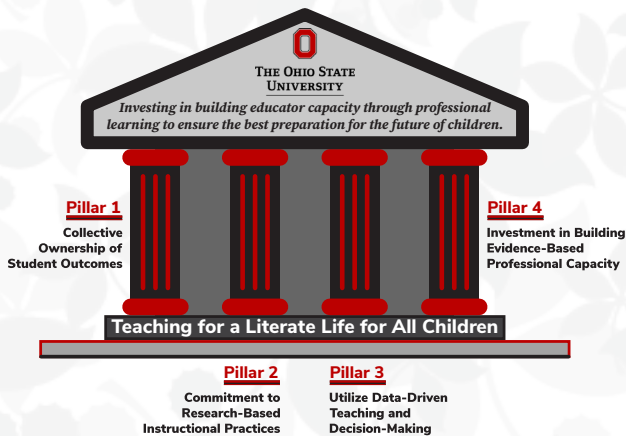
THE OHIO STATE UNIVERSITY

Investing in building educator capacity through professional learning to ensure the best preparation for the future of children.

Pillar 1

Collective Ownership of Student Outcomes

Pillar 4

Investment in Building Evidence-Based Professional Capacity

Teaching for a Literate Life for All Children

Pillar 2

Commitment to Research-Based Instructional Practices

Pillar 3

Utilize Data-Driven Teaching and Decision-Making